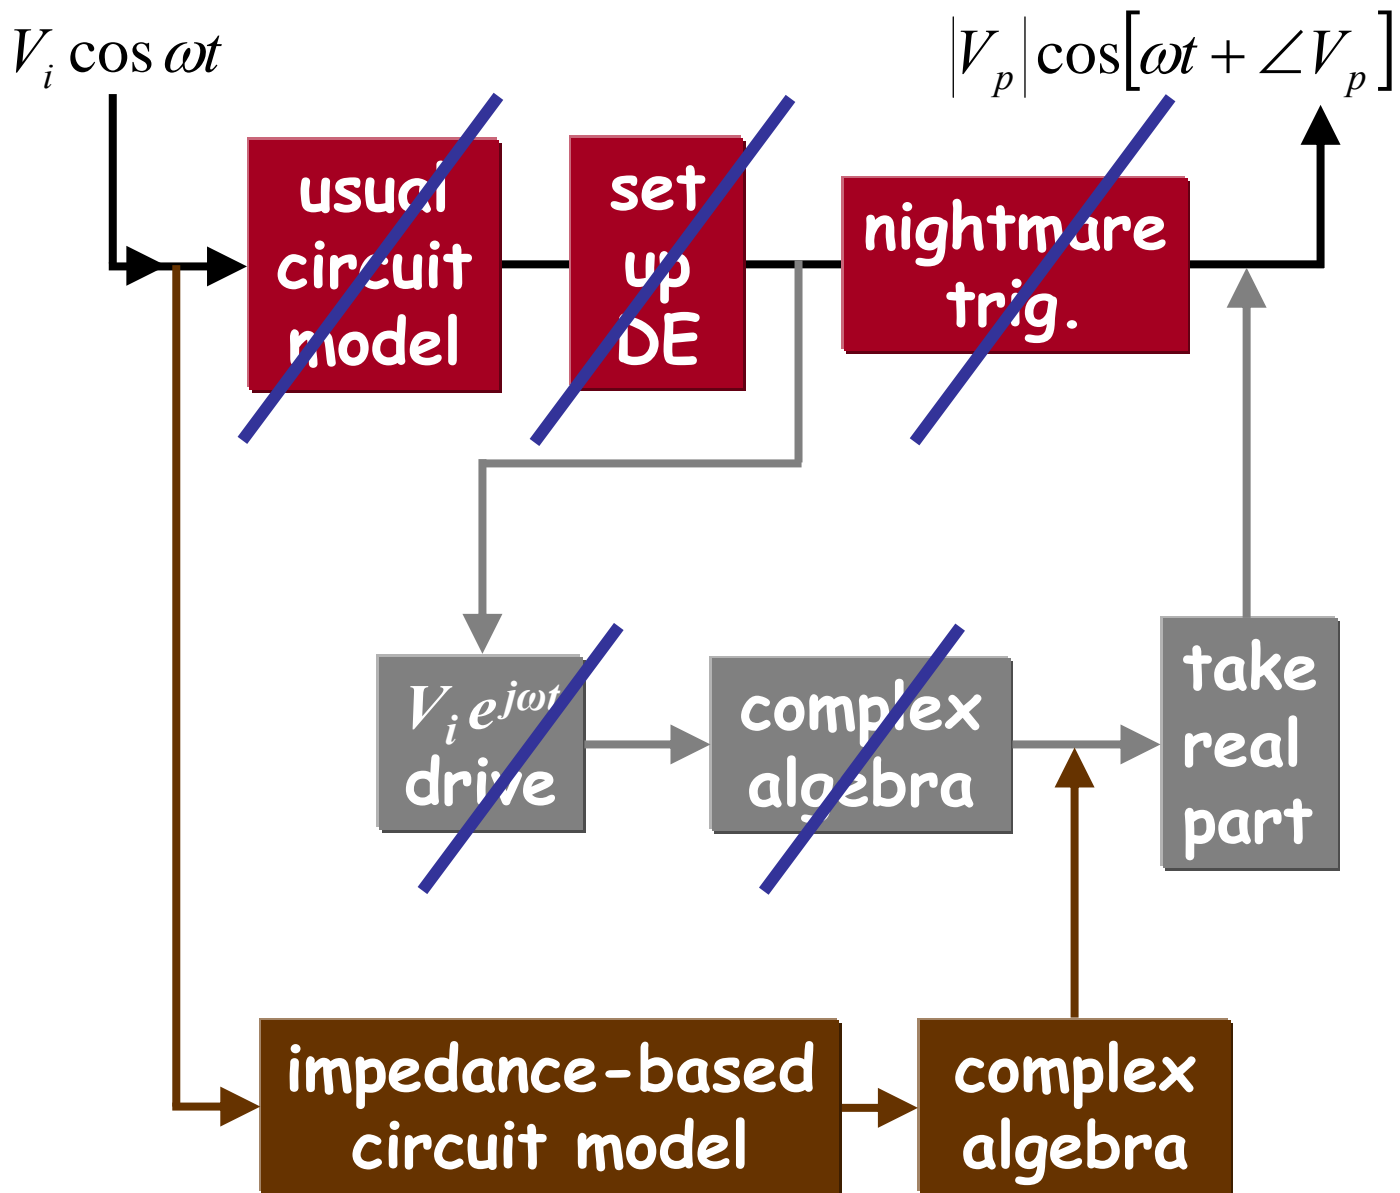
$V_i \cos \omega t$

$|V_p| \cos[\omega t + \angle V_p]$

usual circuit model

set up DE

nightmare trig.

$V_i e^{j\omega t}$ drive

complex algebra

take real part

impedance-based circuit model

complex algebra